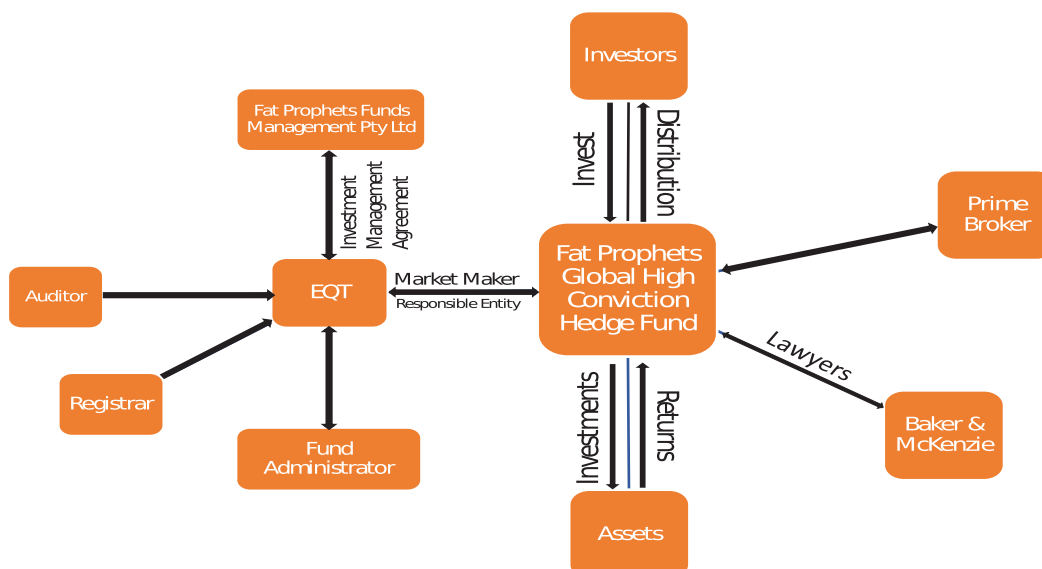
Investors

Invest

Distribution

Fat Prophets Funds Management Pty Ltd

Investment Management Agreement

Prime Broker

Auditor

EQT

Market Maker

Responsible Entity

Fat Prophets Global High Conviction Hedge Fund

Lawyers

Registrar

Baker & McKenzie

Investments

Returns

Fund Administrator

Assets